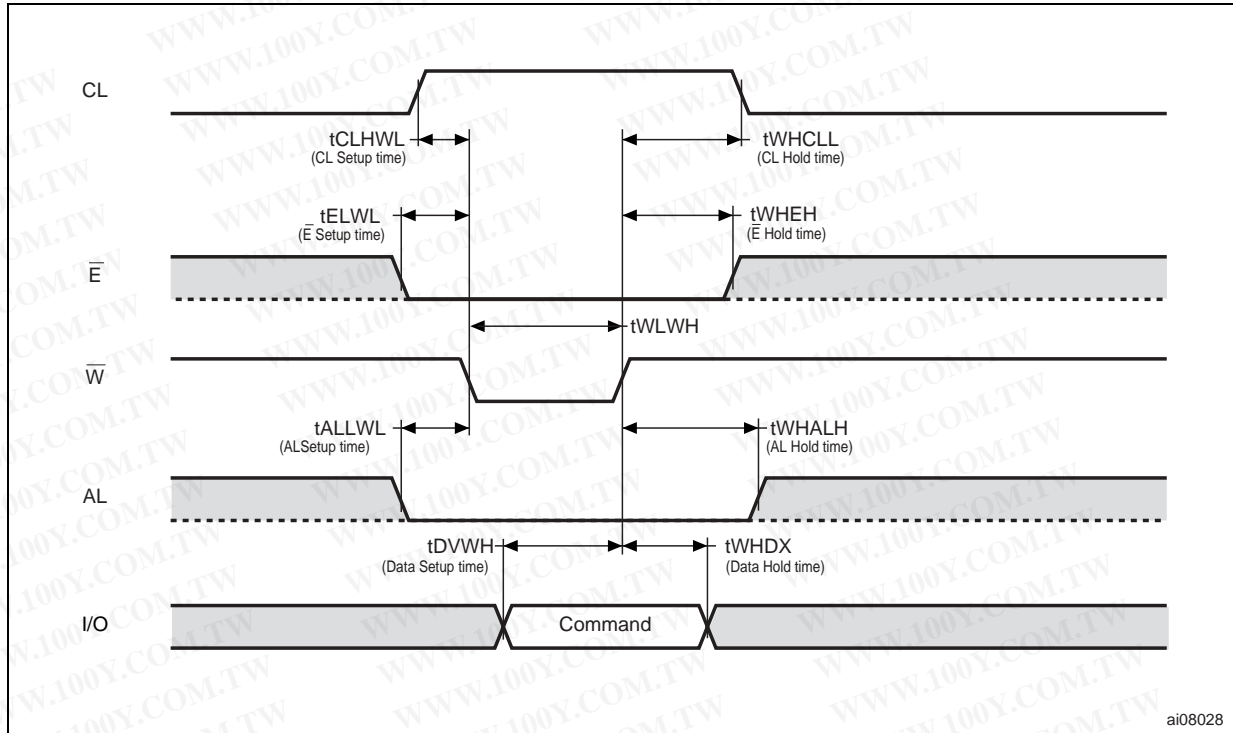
CL

tCLHWL
(CL Setup time)

tWHCLL
(CL Hold time)

tELWL
($\overline{E}$ Setup time)

tWHEH
($\overline{E}$ Hold time)

$\overline{E}$

tWLWH

$\overline{W}$

tALLWL
(ALSetup time)

tWHALH
(AL Hold time)

AL

tDVWH
(Data Setup time)

tWHDX
(Data Hold time)

I/O

Command

ai08028

WWW.100Y.COM.TW